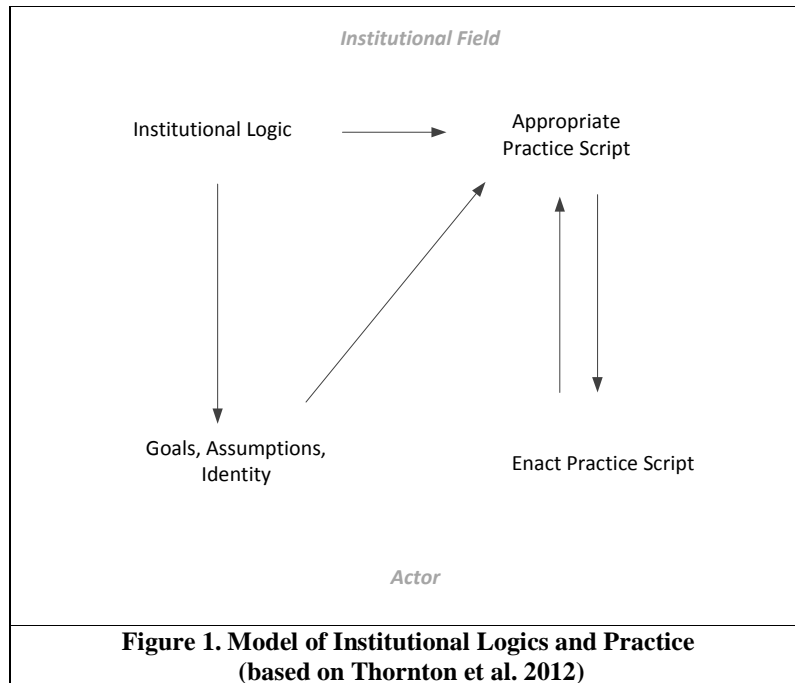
Institutional Field

Institutional Logic

Appropriate Practice Script

Goals, Assumptions, Identity

Enact Practice Script

Actor

Figure 1. Model of Institutional Logics and Practice (based on Thornton et al. 2012)